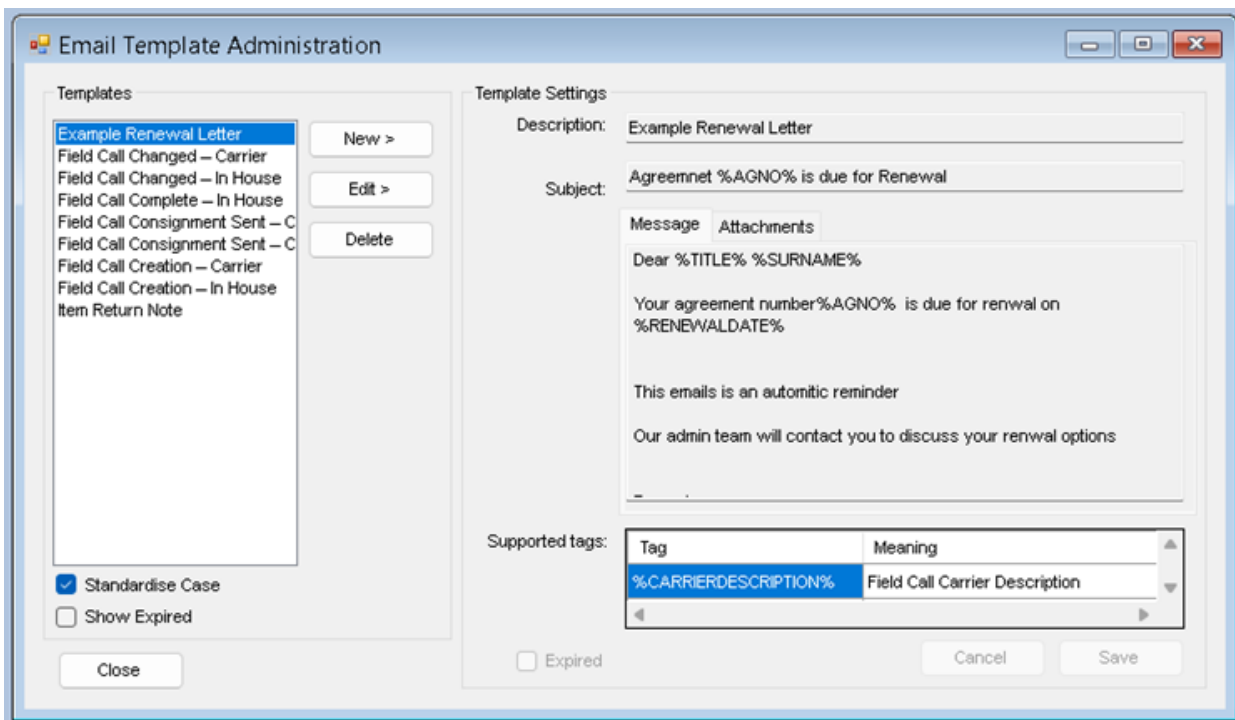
Email Template Administration

Templates

Example Renewal Letter
Field Call Changed – Carrier
Field Call Changed – In House
Field Call Complete – In House
Field Call Consignment Sent – C
Field Call Consignment Sent – C
Field Call Creation – Carrier
Field Call Creation – In House
Item Return Note

New >
Edit >
Delete

Standardise Case
Show Expired

Close

Template Settings

Description: Example Renewal Letter

Subject: Agreemnet %AGNO% is due for Renewal

Message Attachments

Dear %TITLE% %SURNAME%

Your agreement number%AGNO% is due for renwal on %RENEWALDATE%

This emails is an automitic reminder

Our admin team will contact you to discuss your renwal options

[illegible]

Supported tags:

| Tag | Meaning |
|---|---|
| %CARRIERDESCRIPTION% | Field Call Carrier Description |

Expired

Cancel Save